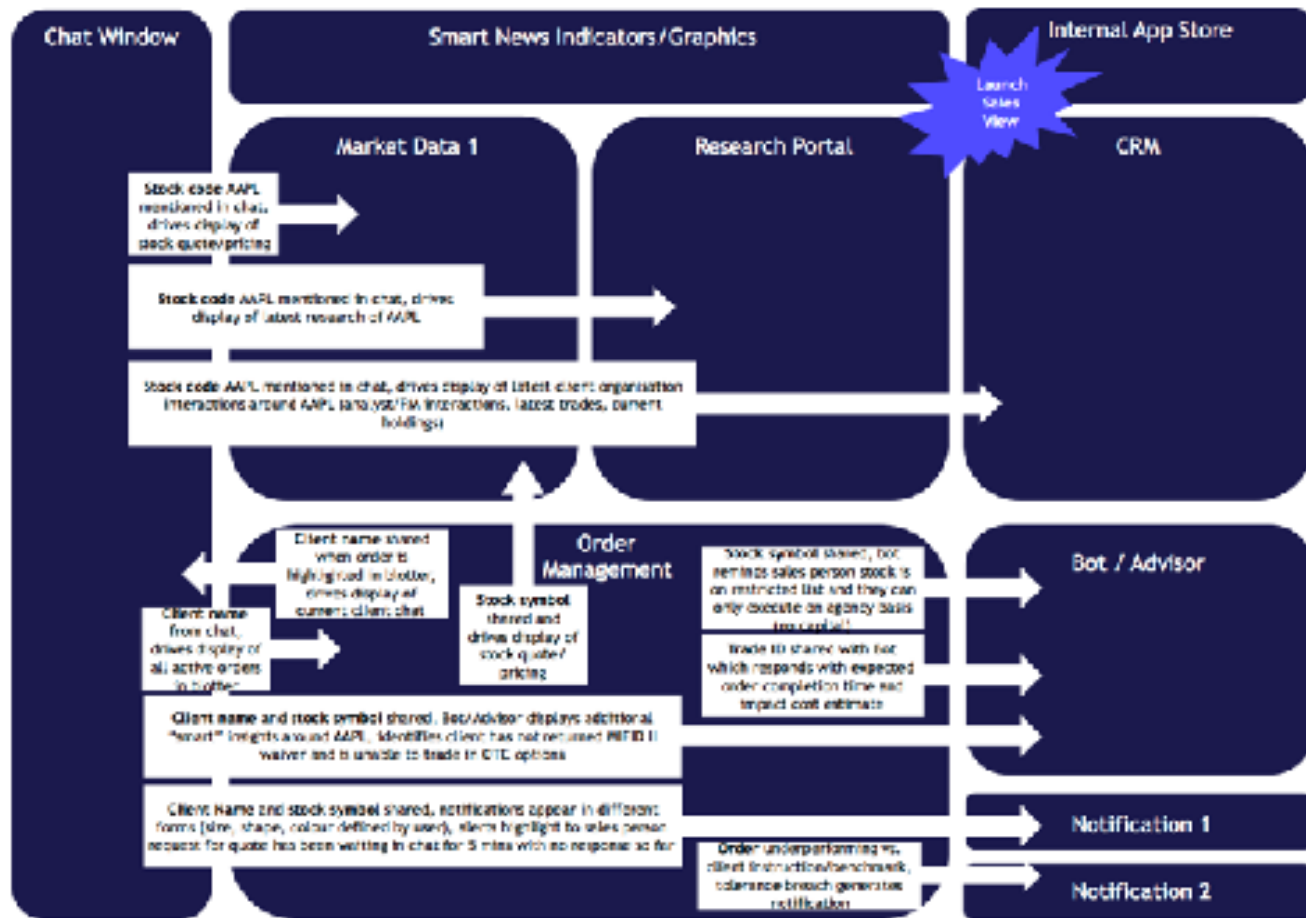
Chat Window

Smart News Indicators/Graphics

Internal App Store

Launch Sales View

Market Data 1

Research Portal

CRM

Stock code AAPL mentioned in chat, drives display of stock quote/pricing

Stock code AAPL mentioned in chat, drives display of latest research of AAPL

Stock code AAPL mentioned in chat, drives display of latest client organisation interactions around AAPL (analyst/PM interactions, latest trades, current holdings)

Client name shared when order is highlighted in blotter, drives display of current client chat

Order Management

Client name from chat, drives display of all active orders in blotter

Stock symbol shared and drives display of stock quote/ pricing

Stock symbol shared, bot reminds sales person stock is on restricted list and they can only execute on agency basis (no capital)

Bot / Advisor

Trade ID shared with bot which responds with expected order completion time and impact cost estimate

Client name and stock symbol shared. Bot/Advisor displays additional "smart" insights around AAPL, identifies client has not returned MIFID II waiver and is unable to trade in OTC options

Client Name and stock symbol shared, notifications appear in different forms (size, shape, colour defined by user), alerts highlight to sales person request for quote has been waiting in chat for 5 mins with no response so far

Notification 1

Order underperforming vs. client instruction/benchmark, tolerance breach generates notification

Notification 2